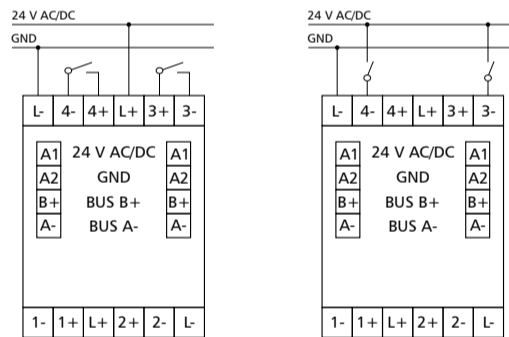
24 V AC/DC
GND

L- 4- 4+ L+ 3+ 3-

A1 24 V AC/DC A1
A2 GND A2
B+ BUS B+ B+
A- BUS A- A-

1- 1+ L+ 2+ 2- L-

24 V AC/DC
GND

L- 4- 4+ L+ 3+ 3-

A1 24 V AC/DC A1
A2 GND A2
B+ BUS B+ B+
A- BUS A- A-

1- 1+ L+ 2+ 2- L-